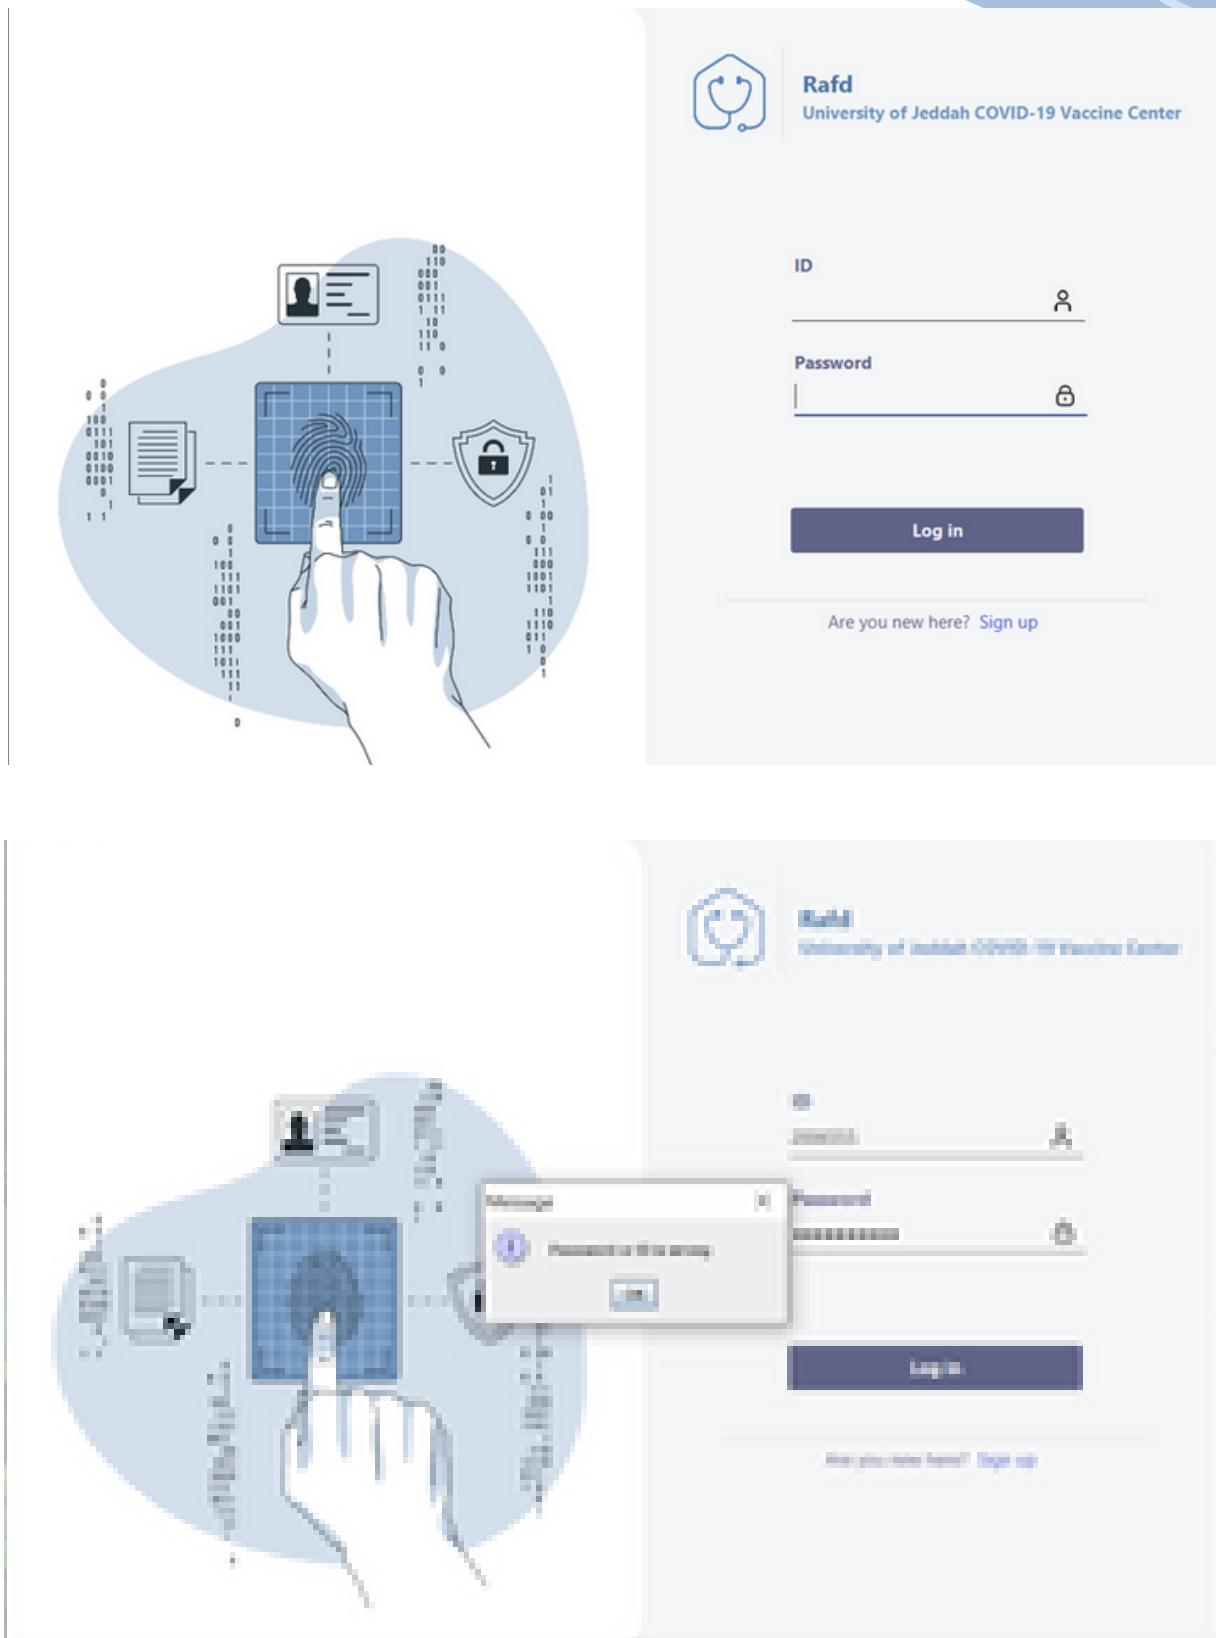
Rafd
University of Jeddah COVID-19 Vaccine Center

ID

Password

Log in

Are you new here? Sign up

Rafd
University of Jeddah COVID-19 Vaccine Center

ID
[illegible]

Password
●●●●●●●●●●

Message
Password or ID is wrong
OK

Log in

Are you new here? Sign up